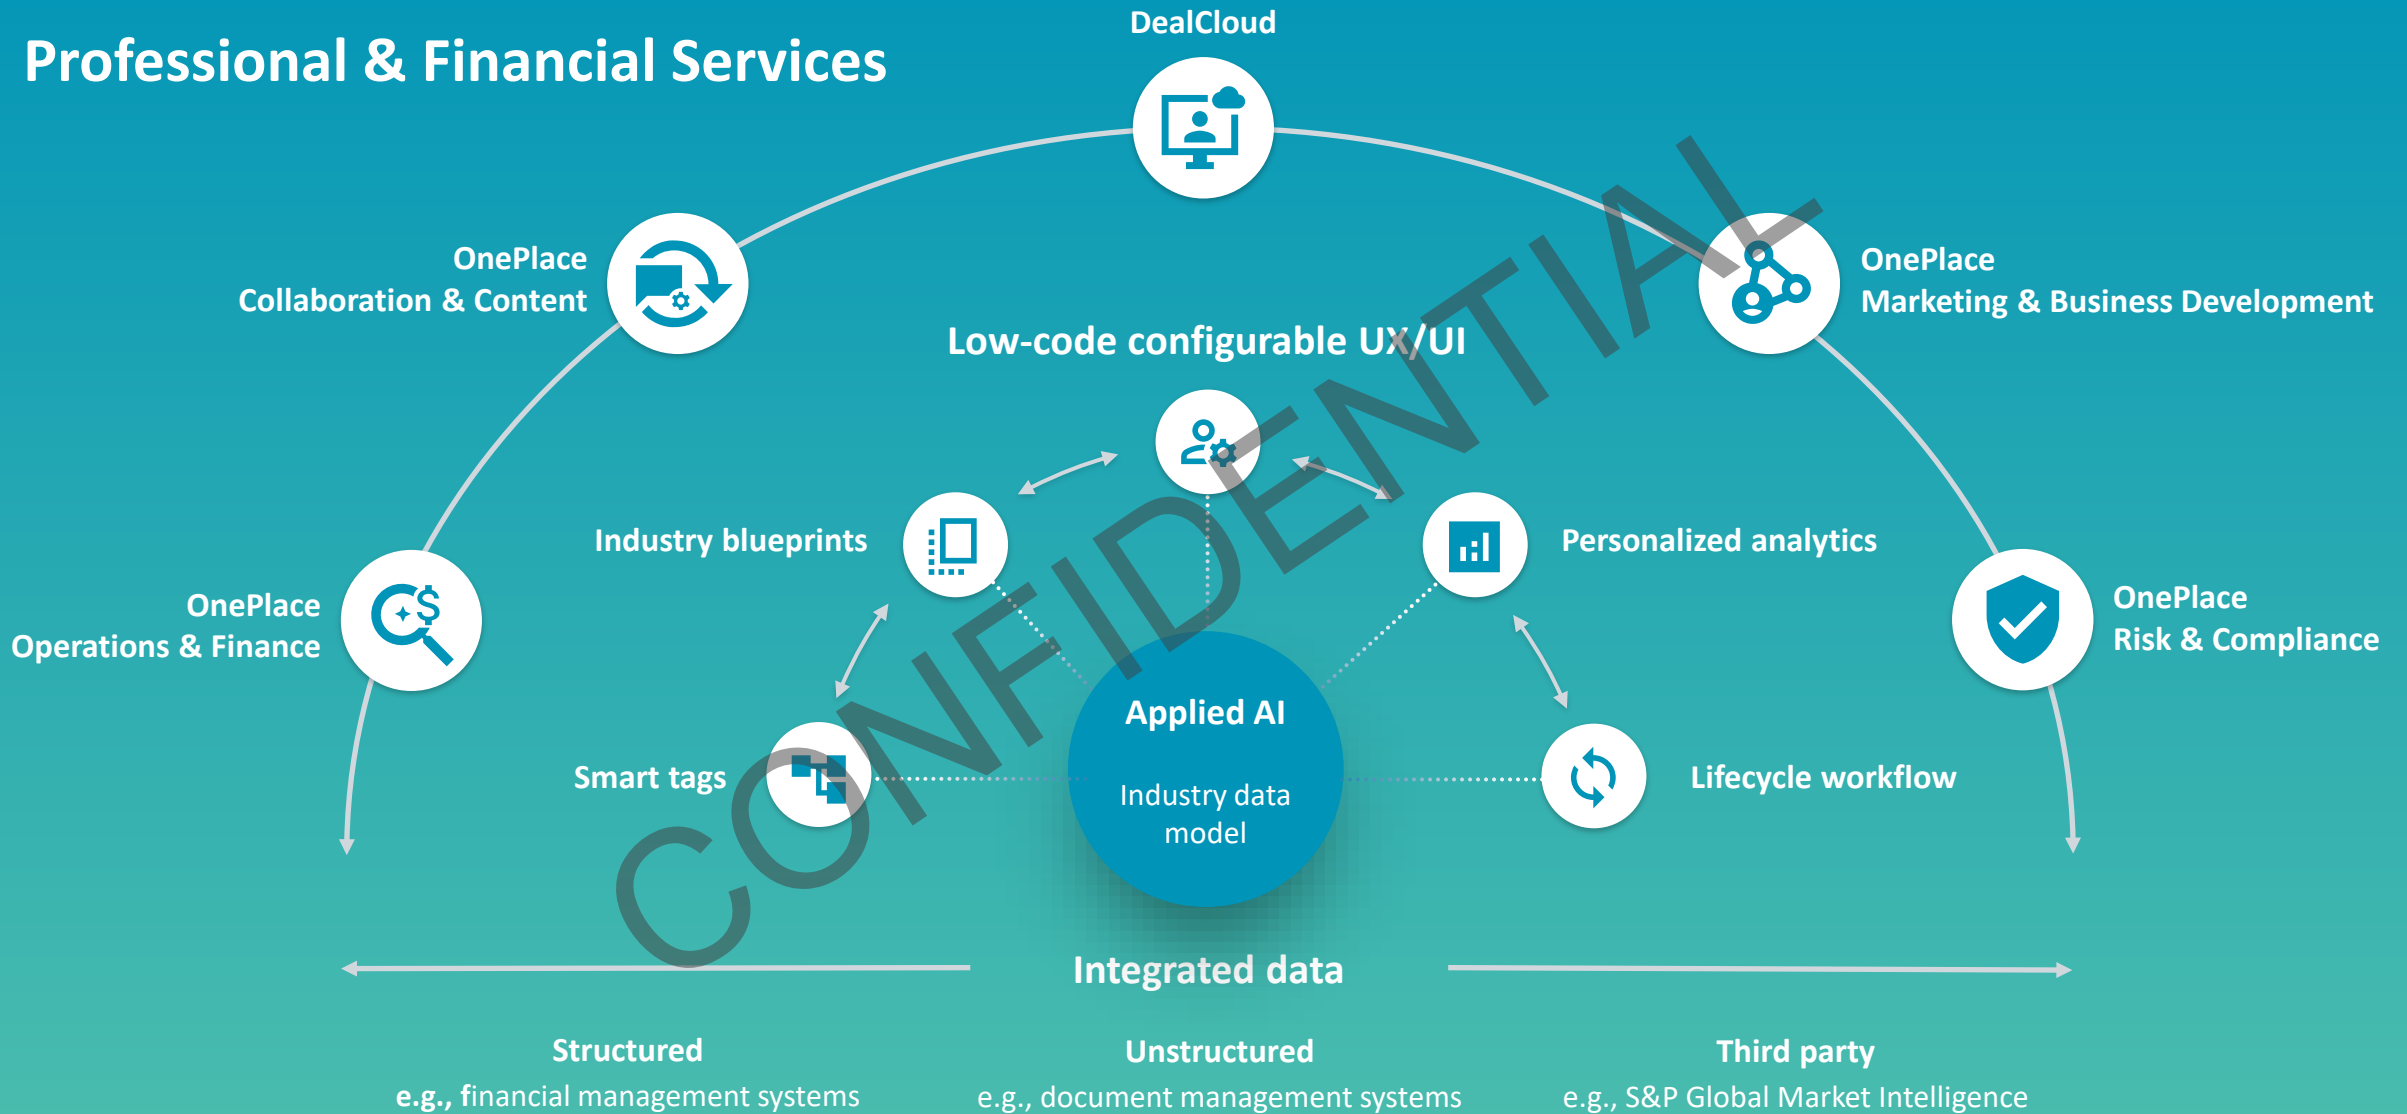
Professional & Financial Services

DealCloud

OnePlace
Collaboration & Content

OnePlace
Marketing & Business Development

Low-code configurable UX/UI

Industry blueprints

Personalized analytics

OnePlace
Operations & Finance

OnePlace
Risk & Compliance

Applied AI

Industry data model

Smart tags

Lifecycle workflow

CONFIDENTIAL

Integrated data

Structured
e.g., financial management systems

Unstructured
e.g., document management systems

Third party
e.g., S&P Global Market Intelligence